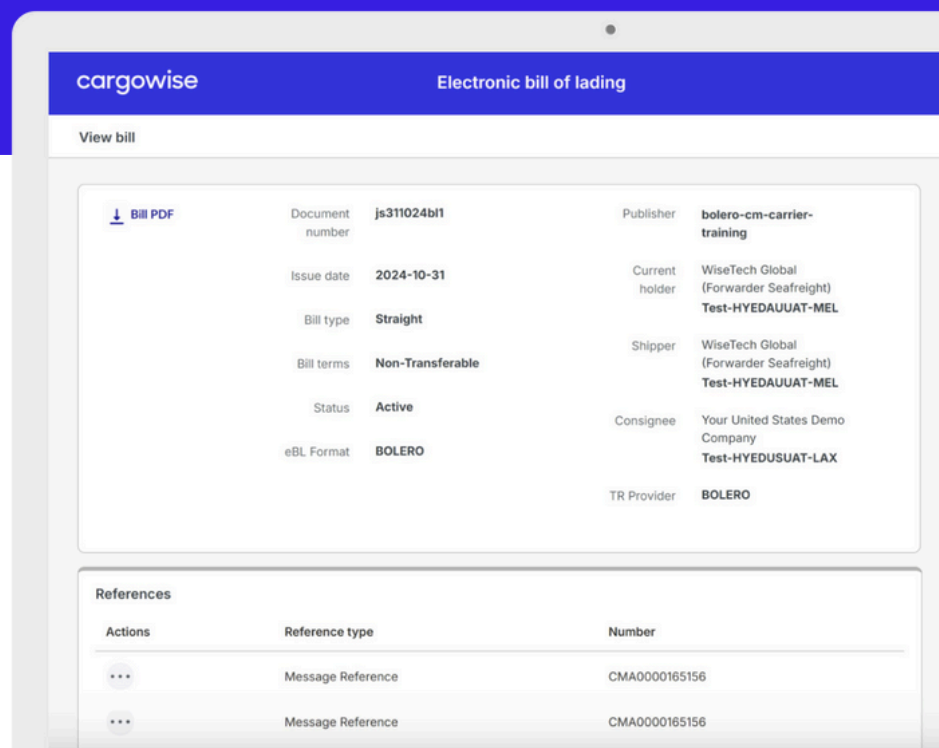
cargowise

Electronic bill of lading

View bill

Bill PDF

Document number js311024bl1

Issue date 2024-10-31

Bill type Straight

Bill terms Non-Transferable

Status Active

eBL Format BOLERO

Publisher bolero-cm-carrier-training

Current holder WiseTech Global (Forwarder Seafreight) Test-HYEDAUUAT-MEL

Shipper WiseTech Global (Forwarder Seafreight) Test-HYEDAUUAT-MEL

Consignee Your United States Demo Company Test-HYEDUSUAT-LAX

TR Provider BOLERO

References

| Actions | Reference type | Number |
|---|---|---|
| ... | Message Reference | CMA0000165156 |
| ... | Message Reference | CMA0000165156 |